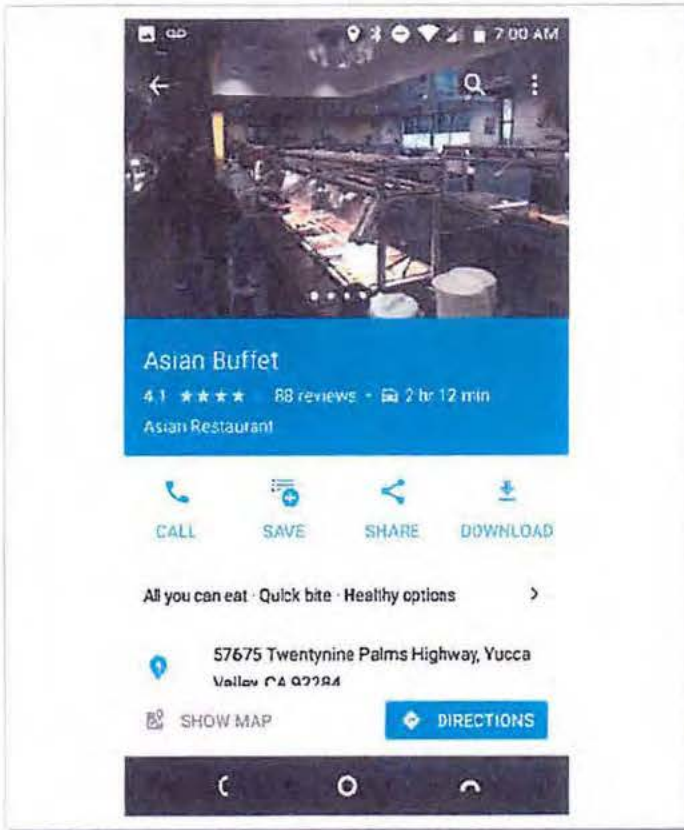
7:00 AM

Asian Buffet
4.1 ★★★★ 88 reviews · 2 hr 12 min
Asian Restaurant

CALL
SAVE
SHARE
DOWNLOAD

All you can eat · Quick bite · Healthy options

57675 Twentynine Palms Highway, Yucca Valley CA 92284

SHOW MAP
DIRECTIONS